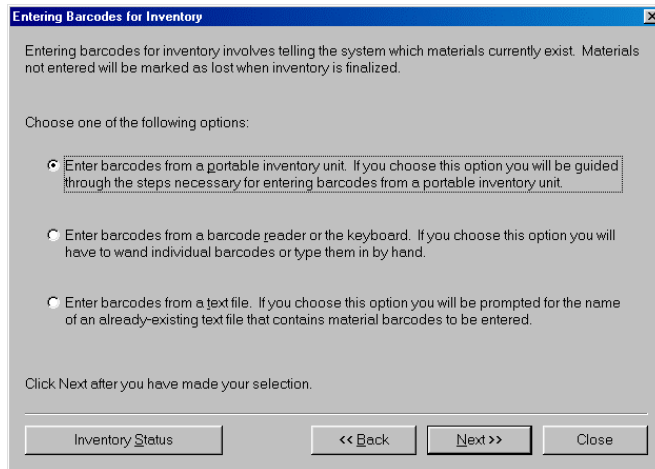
Entering Barcodes for Inventory

Entering barcodes for inventory involves telling the system which materials currently exist. Materials not entered will be marked as lost when inventory is finalized.

Choose one of the following options:

Enter barcodes from a portable inventory unit. If you choose this option you will be guided through the steps necessary for entering barcodes from a portable inventory unit.

Enter barcodes from a barcode reader or the keyboard. If you choose this option you will have to wand individual barcodes or type them in by hand.

Enter barcodes from a text file. If you choose this option you will be prompted for the name of an already-existing text file that contains material barcodes to be entered.

Click Next after you have made your selection.

Inventory Status

<< Back

Next >>

Close